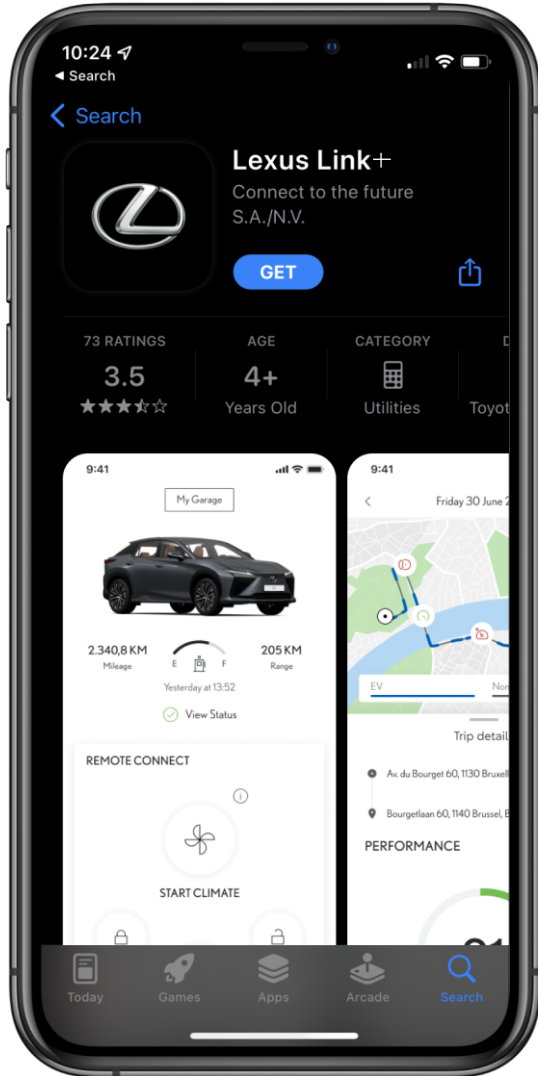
10:24
◂ Search

< Search

Lexus Link+
Connect to the future
S.A./N.V.

GET

73 RATINGS
3.5
★★★★☆

AGE
4+
Years Old

CATEGORY
Utilities

D
Toyot

9:41
My Garage
2.340,8 KM
Mileage
E F
205 KM
Range
Yesterday at 13:52
View Status

REMOTE CONNECT
START CLIMATE

9:41
Friday 30 June 2
EV
Non
Trip detail
Av. du Bourget 60, 1130 Bruxell
Bourgetlaan 60, 1140 Brussel, B
PERFORMANCE

Today
Games
Apps
Arcade
Search